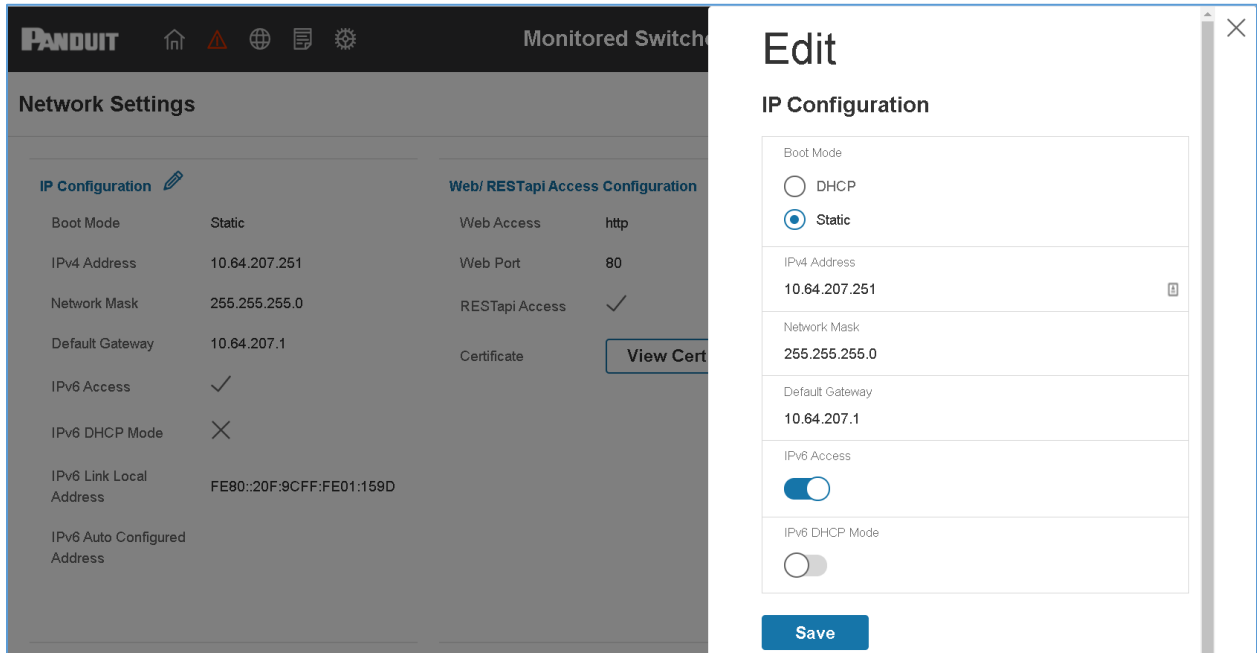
PANDUIT

Monitored Switche

Network Settings

IP Configuration

| Boot Mode | Static |
|---|---|
| IPv4 Address | 10.64.207.251 |
| Network Mask | 255.255.255.0 |
| Default Gateway | 10.64.207.1 |
| IPv6 Access | ✓ |
| IPv6 DHCP Mode | ✕ |
| IPv6 Link Local Address | FE80::20F:9CFF:FE01:159D |
| IPv6 Auto Configured Address | |

Web/ RESTapi Access Configuration

| Web Access | http |
|---|---|
| Web Port | 80 |
| RESTapi Access | ✓ |
| Certificate | View Cert |

Edit

IP Configuration

Boot Mode

DHCP

Static

IPv4 Address

10.64.207.251

Network Mask

255.255.255.0

Default Gateway

10.64.207.1

IPv6 Access

IPv6 DHCP Mode

Save